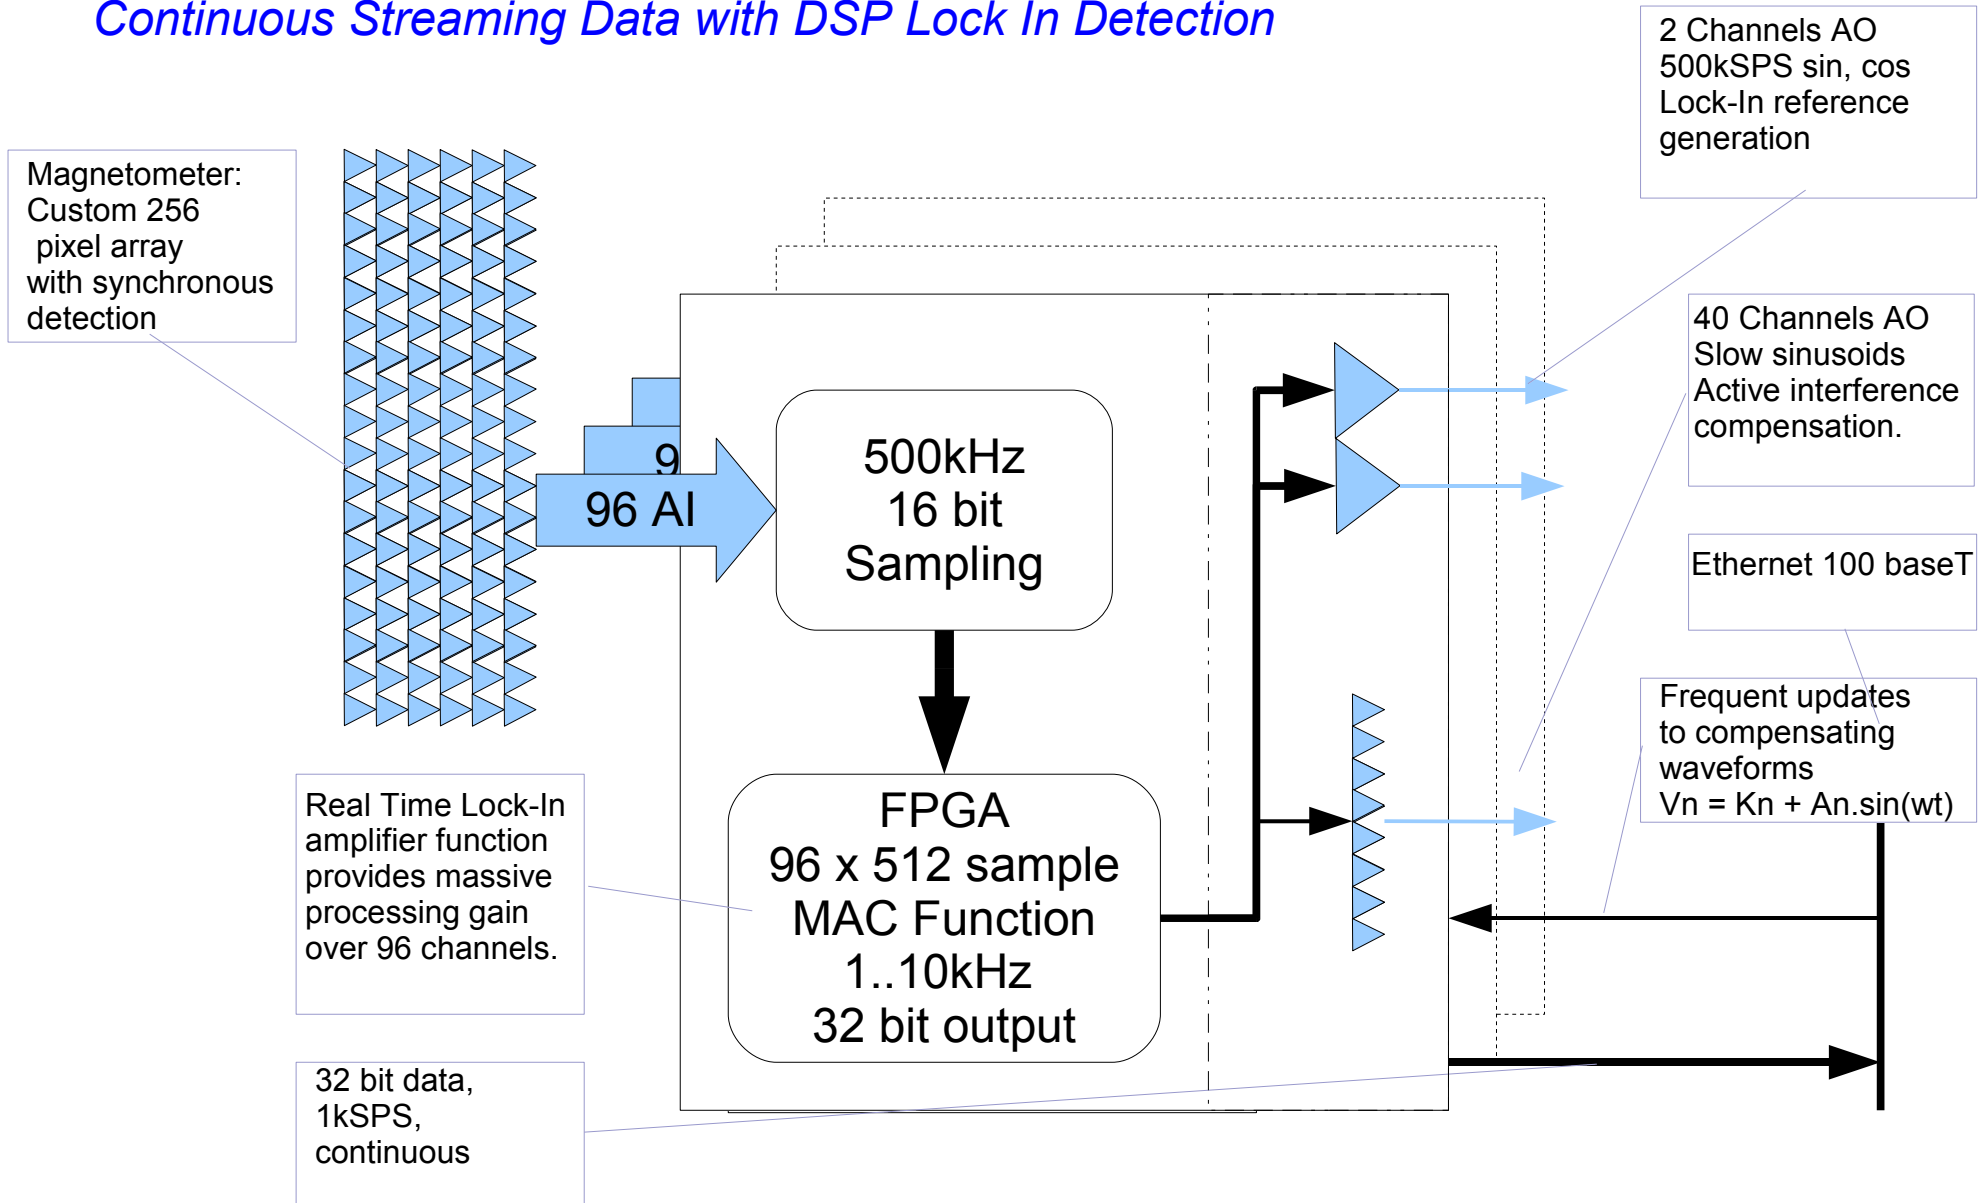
Continuous Streaming Data with DSP Lock In Detection

2 Channels AO
500kSPS sin, cos
Lock-In reference generation

Magnetometer:
Custom 256 pixel array with synchronous detection

9

96 AI

500kHz
16 bit
Sampling

40 Channels AO
Slow sinusoids
Active interference compensation.

Ethernet 100 baseT

Frequent updates to compensating waveforms
Vn = Kn + An.sin(wt)

Real Time Lock-In amplifier function provides massive processing gain over 96 channels.

FPGA
96 x 512 sample
MAC Function
1..10kHz
32 bit output

32 bit data,
1kSPS,
continuous